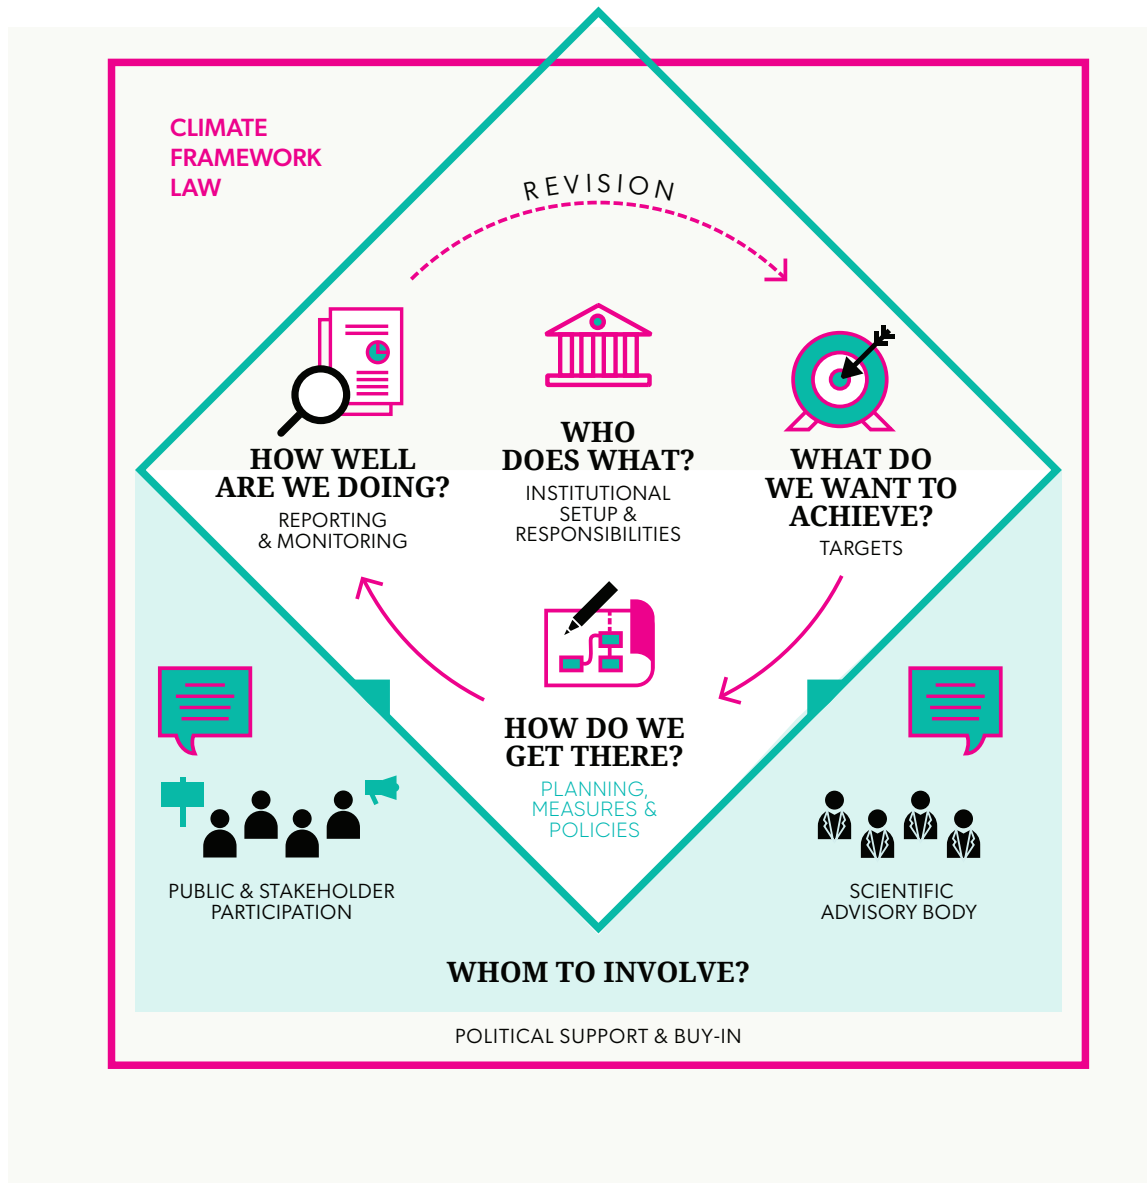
CLIMATE FRAMEWORK LAW

REVISION

HOW WELL ARE WE DOING?
REPORTING & MONITORING

WHO DOES WHAT?
INSTITUTIONAL SETUP & RESPONSIBILITIES

WHAT DO WE WANT TO ACHIEVE?
TARGETS

HOW DO WE GET THERE?
PLANNING, MEASURES & POLICIES

PUBLIC & STAKEHOLDER PARTICIPATION

SCIENTIFIC ADVISORY BODY

WHOM TO INVOLVE?

POLITICAL SUPPORT & BUY-IN